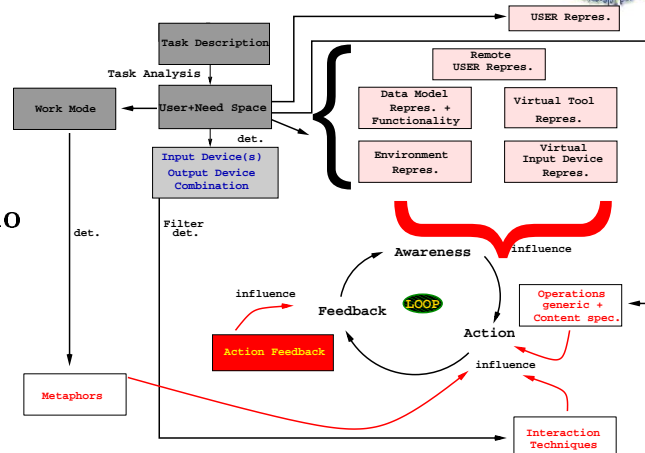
USER Repres.

Task Description

Task Analysis

Work Mode

User+Need Space

det.

Input Device(s)
Output Device
Combination

Remote
USER Repres.

Data Model
Repres. +
Functionality

Virtual Tool
Repres.

Environment
Repres.

Virtual
Input Device
Repres.

O

det.

Filter
det.

influence

Awareness

influence

Feedback

LOOP

Operations
generic +
Content spec.

Action

Action Feedback

influence

Metaphors

Interaction
Techniques